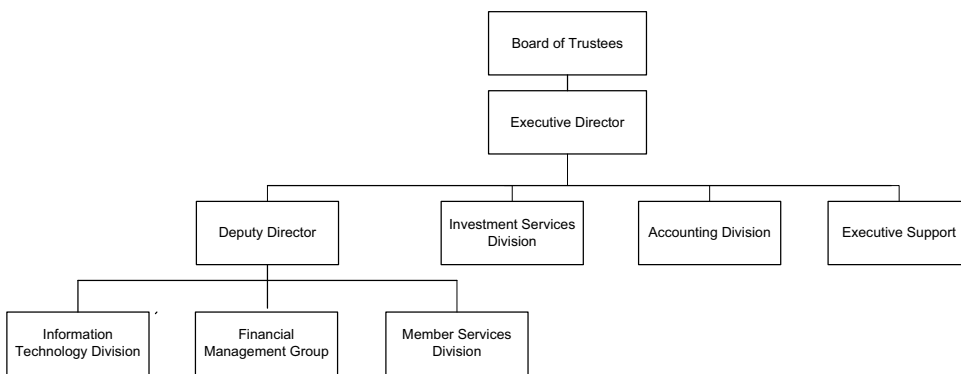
Board of Trustees

Executive Director

Deputy Director

Investment Services Division

Accounting Division

Executive Support

Information Technology Division

Financial Management Group

Member Services Division